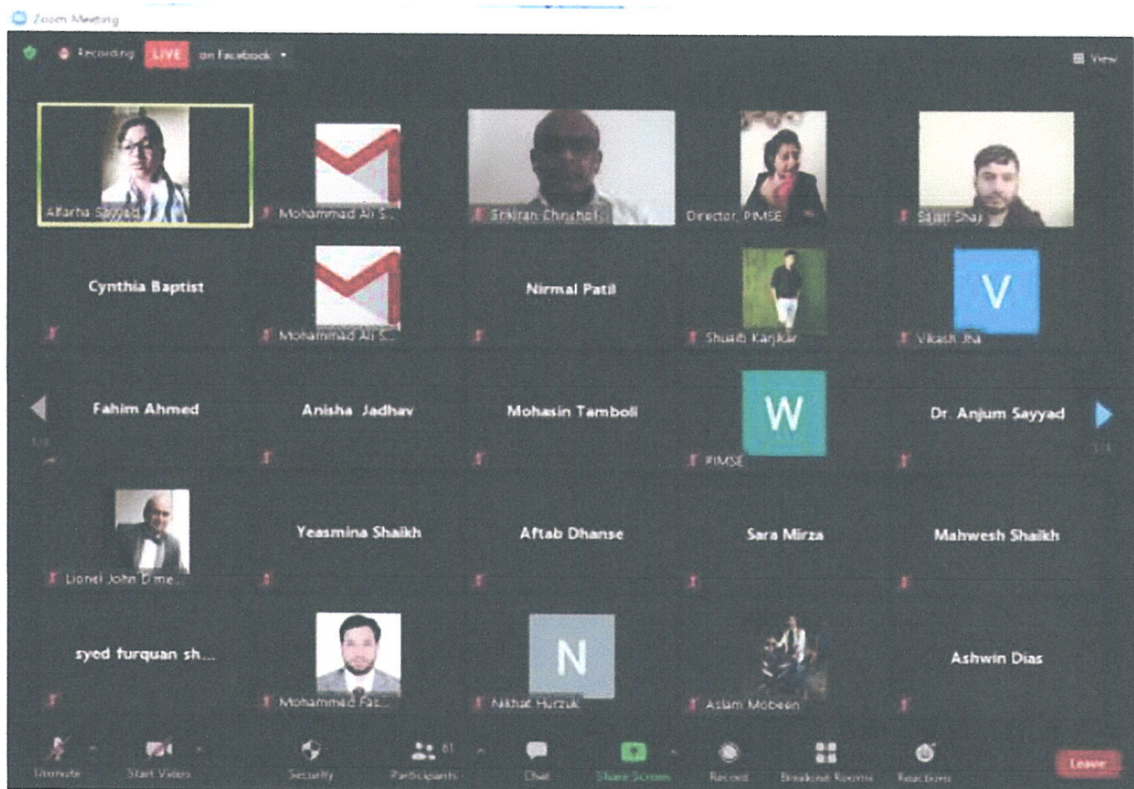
Zoom Meeting

Recording LIVE on Facebook

View

Afarha Sayyad
Mohammad Ali S...
Srikiran Chincholi
Director, PIMSE
Sajid Shay

Cynthia Baptist
Mohammad Ali S...
Nirmal Patil
Shuaib Kanjkar
V
Vikash Jha

Fahim Ahmed
Anisha Jadhav
Mohasin Tamboli
W
PIMSE
Dr. Anjum Sayyad

1/4
1/4

Lionel John D'me...
Yeasmina Shaikh
Aftab Dhanse
Sara Mirza
Mahwesh Shaikh

syed turquan sh...
Mohammed Fas...
N
Nikhat Hurzuk
Aslam Mobeen
Ashwin Dias

Unmute
Start Video
Security
Participants 81
Chat
Share Screen
Record
Breakout Rooms
Reactions
Leave